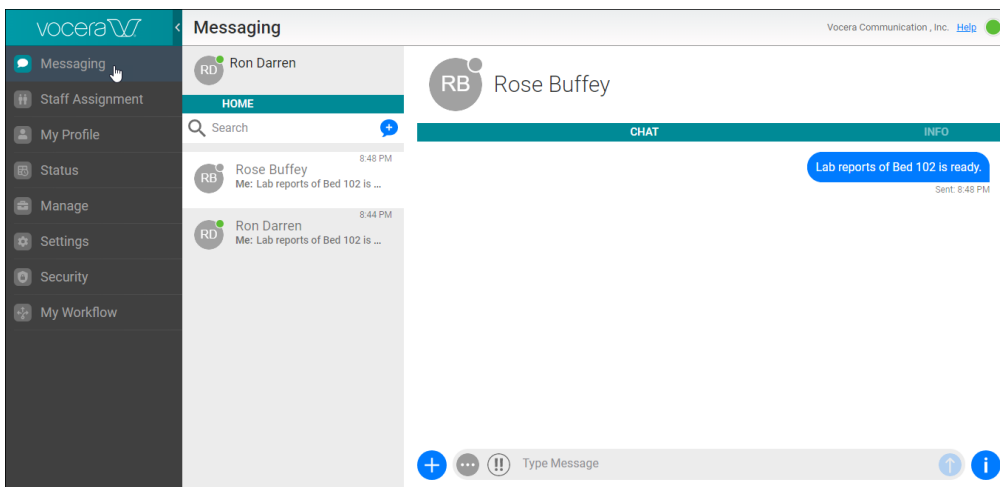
vocera

Messaging
Staff Assignment
My Profile
Status
Manage
Settings
Security
My Workflow

Messaging

Vocera Communication , Inc. Help

RD Ron Darren

HOME

Search

RB Rose Buffey 8:48 PM
Me: Lab reports of Bed 102 is ...

RD Ron Darren 8:44 PM
Me: Lab reports of Bed 102 is ...

RB Rose Buffey

CHAT

INFO

Lab reports of Bed 102 is ready.

Sent: 8:48 PM

Type Message